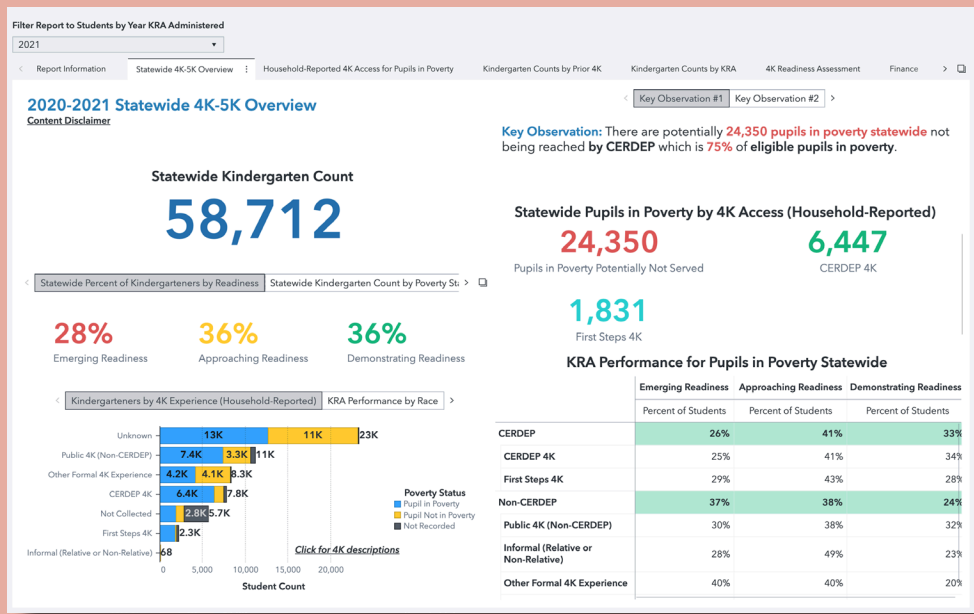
Filter Report to Students by Year KRA Administered

2021

Report Information | Statewide 4K-5K Overview | Household-Reported 4K Access for Pupils in Poverty | Kindergarten Counts by Prior 4K | Kindergarten Counts by KRA | 4K Readiness Assessment | Finance

2020-2021 Statewide 4K-5K Overview

Content Disclaimer

Key Observation #1 | Key Observation #2

Key Observation: There are potentially 24,350 pupils in poverty statewide not being reached by CERDEP which is 75% of eligible pupils in poverty.

Statewide Kindergarten Count

58,712

Statewide Pupils in Poverty by 4K Access (Household-Reported)

24,350
Pupils in Poverty Potentially Not Served

6,447
CERDEP 4K

1,831
First Steps 4K

Statewide Percent of Kindergarteners by Readiness | Statewide Kindergarten Count by Poverty St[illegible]

28%
Emerging Readiness

36%
Approaching Readiness

36%
Demonstrating Readiness

Kindergarteners by 4K Experience (Household-Reported) | KRA Performance by Race

Unknown 13K 11K 23K
Public 4K (Non-CERDEP) 7.4K 3.3K 11K
Other Formal 4K Experience 4.2K 4.1K 8.3K
CERDEP 4K 6.4K 7.8K
Not Collected 2.8K 5.7K
First Steps 4K 2.3K
Informal (Relative or Non-Relative) 68

0 5,000 10,000 15,000 20,000
Student Count

Poverty Status
Pupil in Poverty
Pupil Not in Poverty
Not Recorded

Click for 4K descriptions

KRA Performance for Pupils in Poverty Statewide

| | Emerging Readiness | Approaching Readiness | Demonstrating Readiness |
|---|---|---|---|
| | Percent of Students | Percent of Students | Percent of Students |
| CERDEP | 26% | 41% | 33% |
| CERDEP 4K | 25% | 41% | 34% |
| First Steps 4K | 29% | 43% | 28% |
| Non-CERDEP | 37% | 38% | 24% |
| Public 4K (Non-CERDEP) | 30% | 38% | 32% |
| Informal (Relative or Non-Relative) | 28% | 49% | 23% |
| Other Formal 4K Experience | 40% | 40% | 20% |